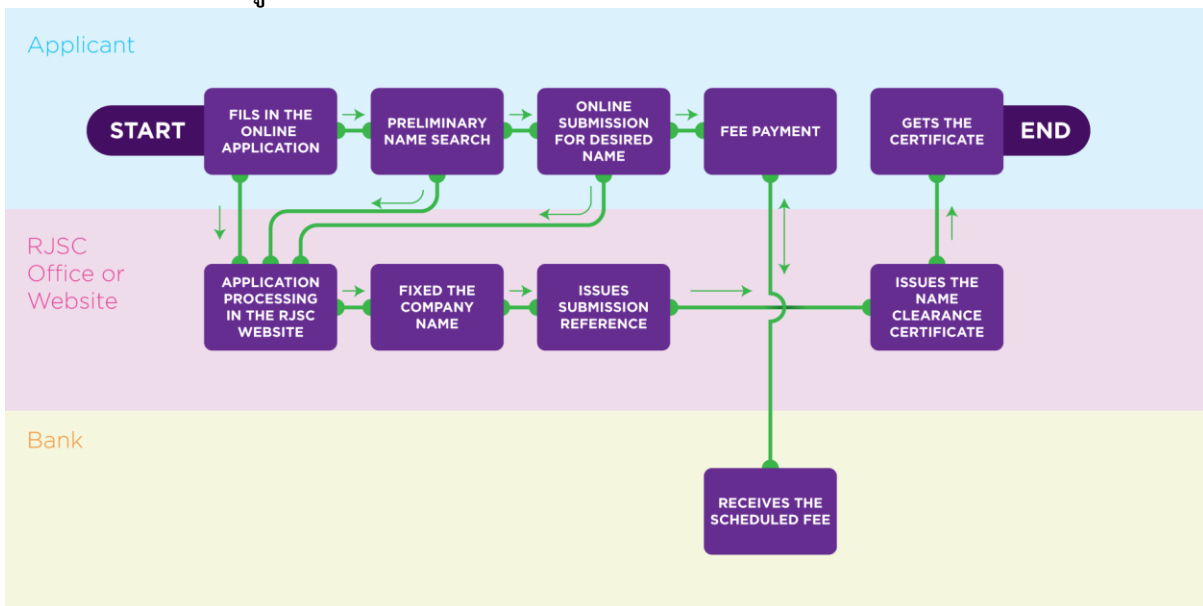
Applicant

START

FILS IN THE ONLINE APPLICATION

PRELIMINARY NAME SEARCH

ONLINE SUBMISSION FOR DESIRED NAME

FEE PAYMENT

GETS THE CERTIFICATE

END

RJSC Office or Website

APPLICATION PROCESSING IN THE RJSC WEBSITE

FIXED THE COMPANY NAME

ISSUES SUBMISSION REFERENCE

ISSUES THE NAME CLEARANCE CERTIFICATE

Bank

RECEIVES THE SCHEDULED FEE